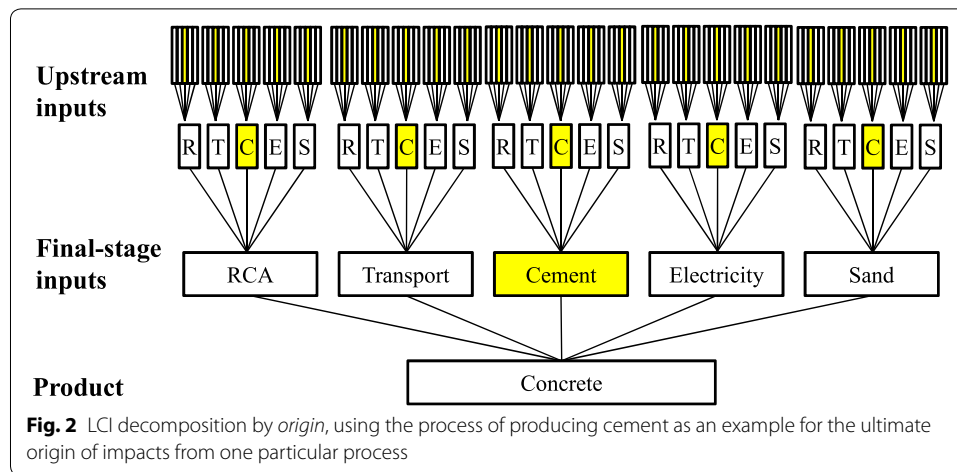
Upstream inputs

R T C E S R T C E S R T C E S R T C E S R T C E S

Final-stage inputs

RCA Transport Cement Electricity Sand

Product

Concrete

**Fig. 2** LCI decomposition by *origin*, using the process of producing cement as an example for the ultimate origin of impacts from one particular process